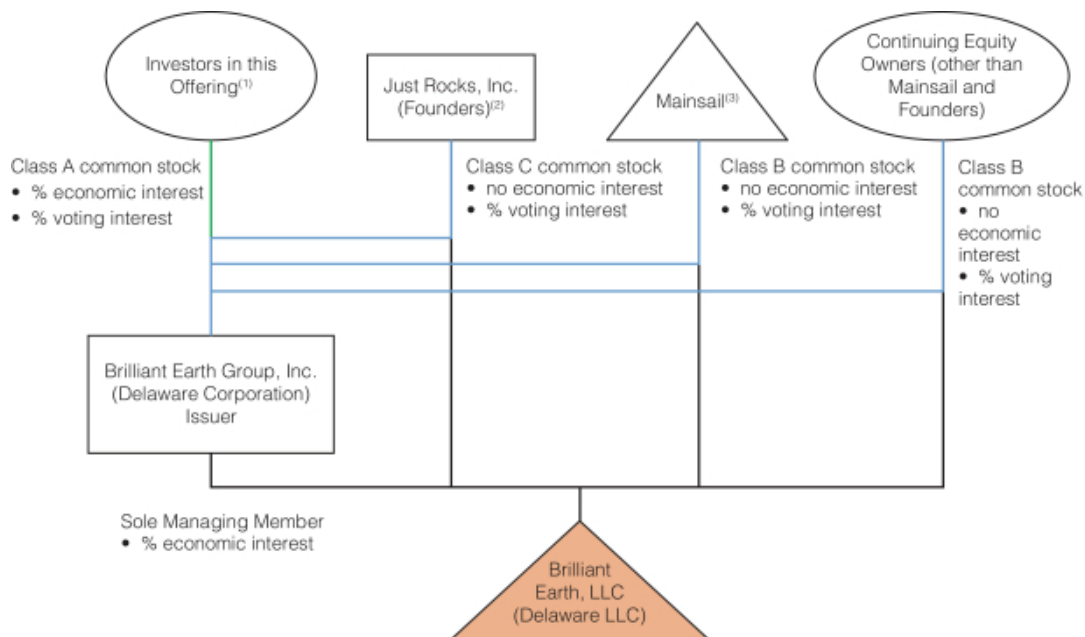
Investors in this Offering$^{(1)}$

Just Rocks, Inc. (Founders)$^{(2)}$

Mainsail$^{(3)}$

Continuing Equity Owners (other than Mainsail and Founders)

Class A common stock
• % economic interest
• % voting interest

Class C common stock
• no economic interest
• % voting interest

Class B common stock
• no economic interest
• % voting interest

Class B common stock
• no economic interest
• % voting interest

Brilliant Earth Group, Inc. (Delaware Corporation) Issuer

Sole Managing Member
• % economic interest

Brilliant Earth, LLC (Delaware LLC)